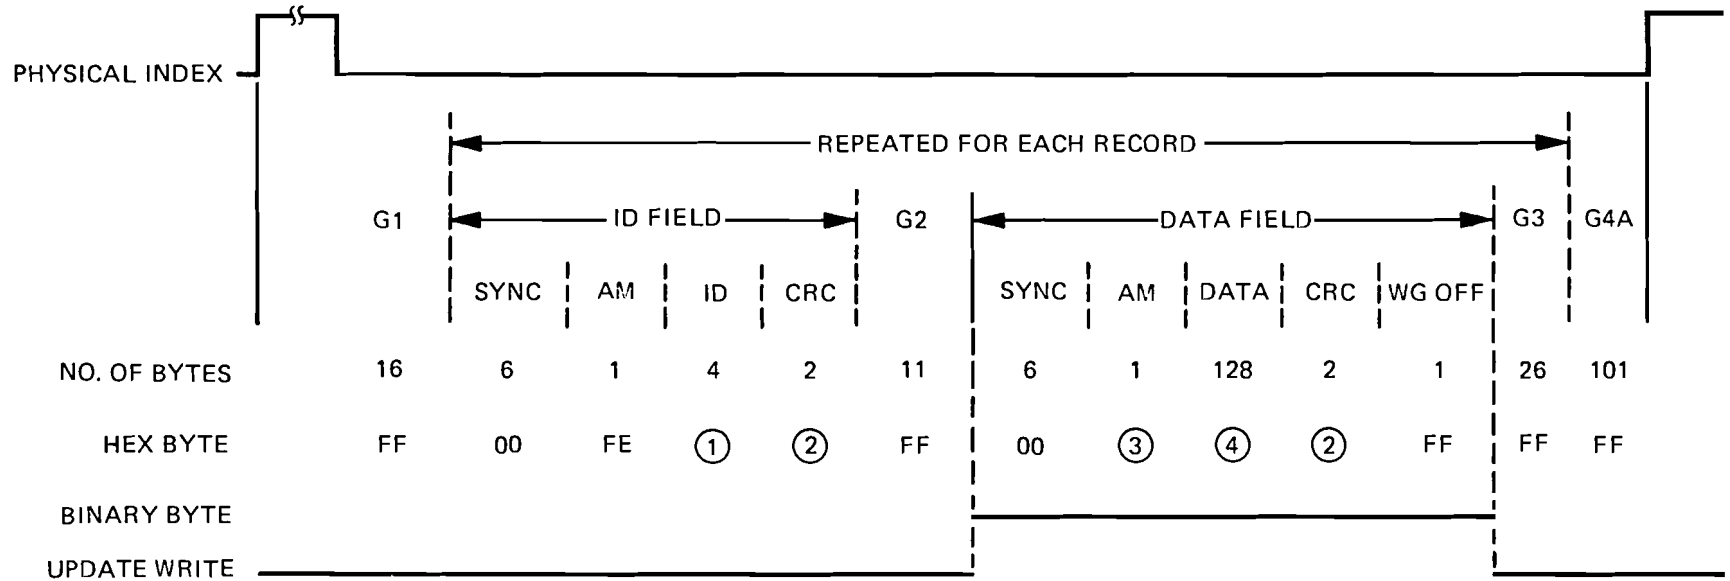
PHYSICAL INDEX

REPEATED FOR EACH RECORD

| | G1 | ID FIELD | | | | G2 | DATA FIELD | | | | | G3 | G4A |
|---|---|---|---|---|---|---|---|---|---|---|---|---|---|
| | | SYNC | AM | ID | CRC | | SYNC | AM | DATA | CRC | WG OFF | | |
| NO. OF BYTES | 16 | 6 | 1 | 4 | 2 | 11 | 6 | 1 | 128 | 2 | 1 | 26 | 101 |
| HEX BYTE | FF | 00 | FE | ① | ② | FF | 00 | ③ | ④ | ② | FF | FF | FF |

BINARY BYTE

UPDATE WRITE